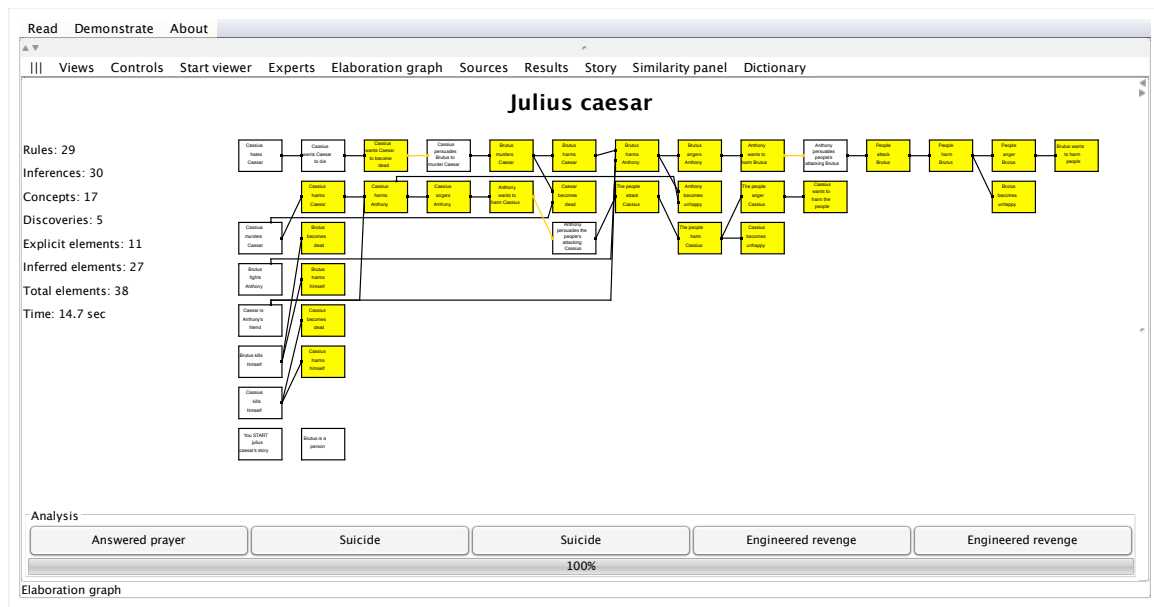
Read Demonstrate About

||| Views Controls Start viewer Experts Elaboration graph Sources Results Story Similarity panel Dictionary

Julius caesar

Rules: 29
Inferences: 30
Concepts: 17
Discoveries: 5
Explicit elements: 11
Inferred elements: 27
Total elements: 38
Time: 14.7 sec

Cassius hates Caesar

Cassius wants Caesar to die

Cassius wants Caesar to become dead

Cassius persuades Brutus to murder Caesar

Brutus murders Caesar

Brutus harms Caesar

Brutus harms Anthony

Brutus angers Anthony

Anthony wants to harm Brutus

Anthony persuades people's attacking Brutus

People attack Brutus

People harm Brutus

People anger Brutus

Brutus wants to harm people

Cassius harms Caesar

Cassius harms Anthony

Cassius angers Anthony

Anthony wants to harm Cassius

Caesar becomes dead

The people attack Cassius

Anthony becomes unhappy

The people anger Cassius

Cassius wants to harm the people

Brutus becomes unhappy

Cassius murders Caesar

Brutus becomes dead

Anthony persuades the people's attacking Cassius

The people harm Cassius

Cassius becomes unhappy

Brutus fights Anthony

Brutus harms himself

Caesar is Anthony's friend

Cassius becomes dead

Brutus kills himself

Cassius harms himself

Cassius kills himself

You START julius caesar's story

Brutus is a person

Analysis
Answered prayer
Suicide
Suicide
Engineered revenge
Engineered revenge
100%

Elaboration graph